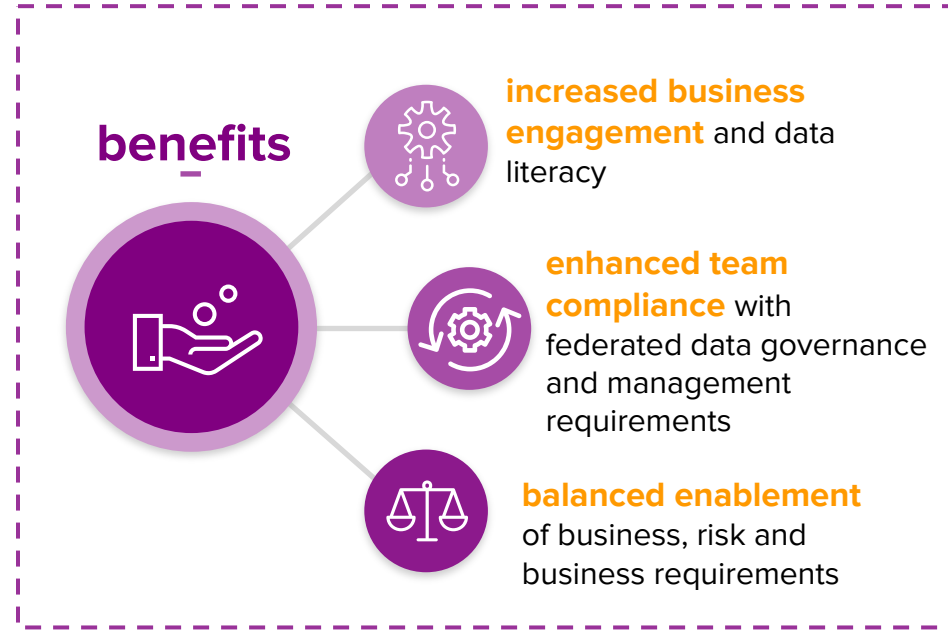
benefits

increased business engagement and data literacy

enhanced team compliance with federated data governance and management requirements

balanced enablement of business, risk and business requirements